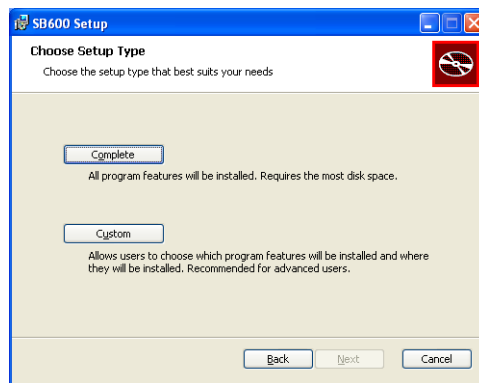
SB600 Setup

Choose Setup Type

Choose the setup type that best suits your needs

Complete

All program features will be installed. Requires the most disk space.

Custom

Allows users to choose which program features will be installed and where they will be installed. Recommended for advanced users.

Back Next Cancel